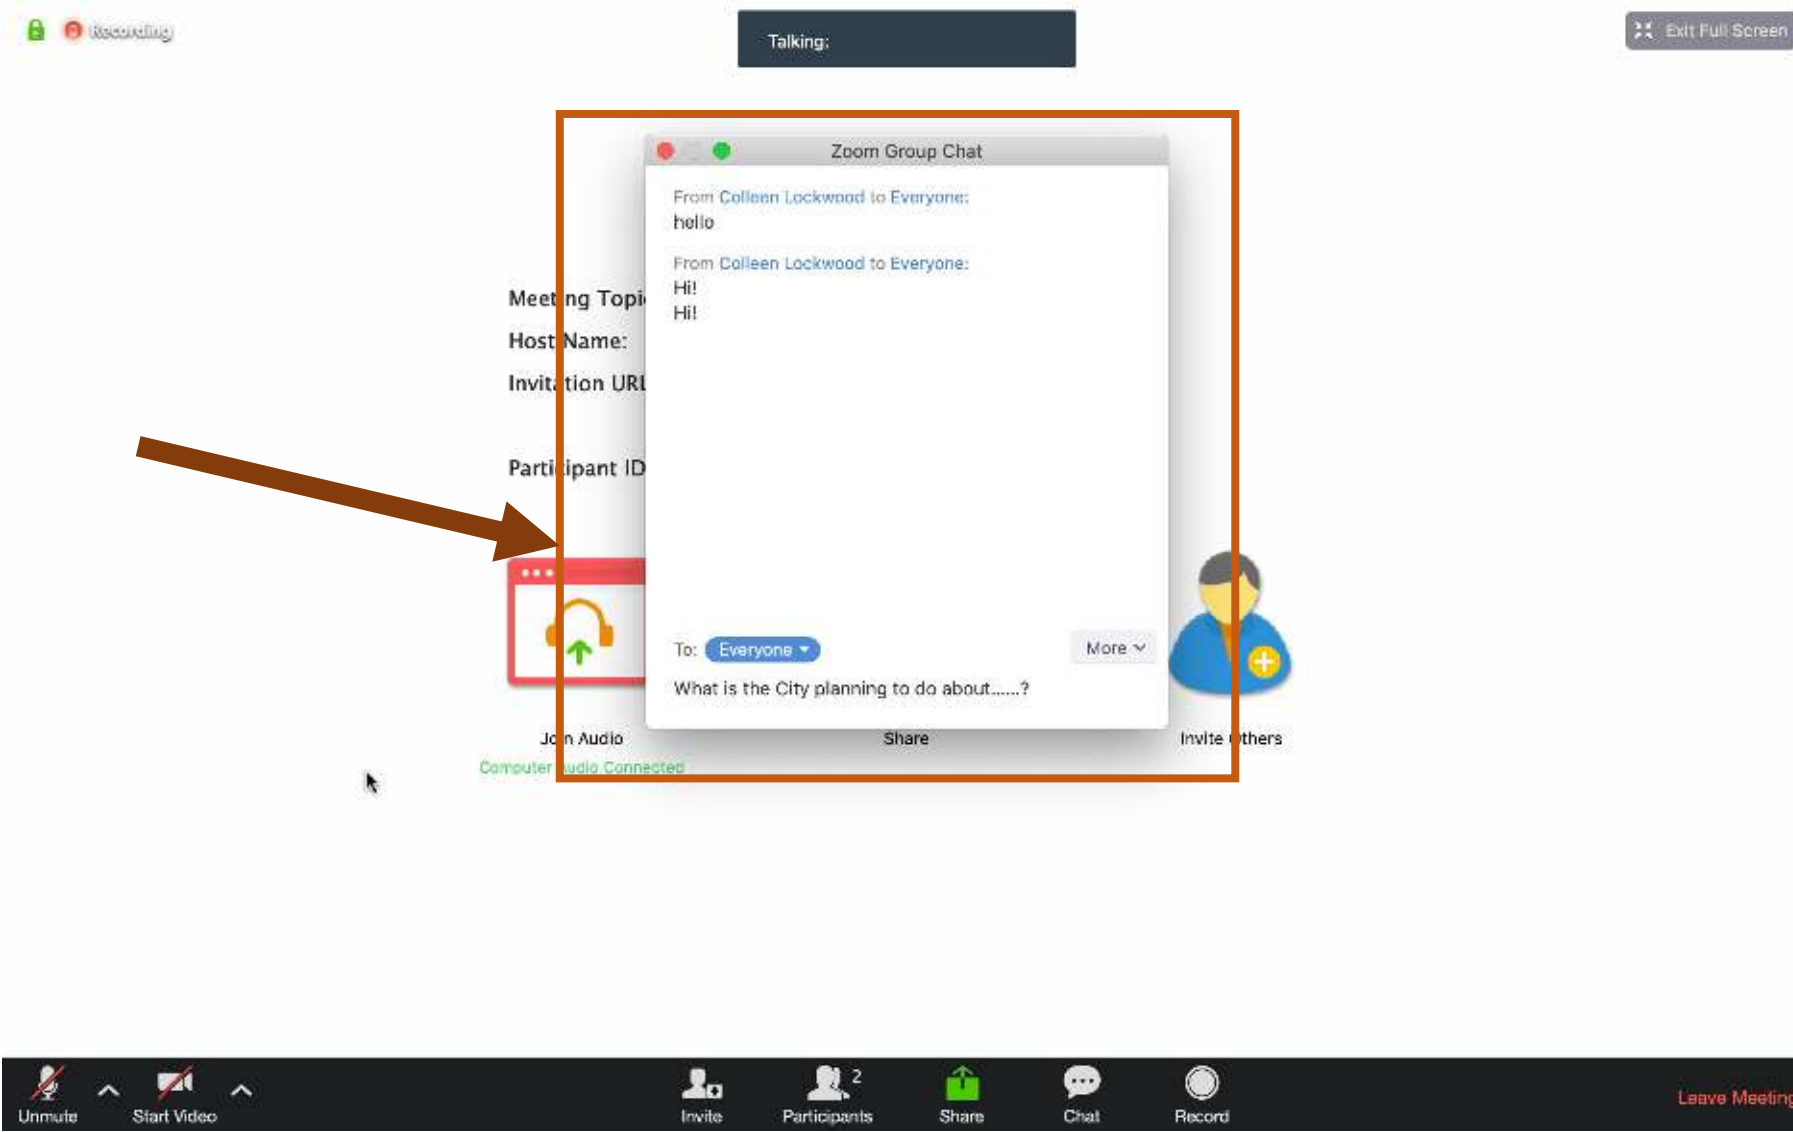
Recording

Talking:

Exit Full Screen

Zoom Group Chat

From Colleen Lockwood to Everyone:
hello

From Colleen Lockwood to Everyone:
Hi!
Hi!

Meeting Topi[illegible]
Host Name:
Invitation UR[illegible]

Participant ID

To: Everyone

More

What is the City planning to do about......?

Jo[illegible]n Audio
Computer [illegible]udio Connected

Share

Invite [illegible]thers

Unmute
Start Video
Invite
Participants 2
Share
Chat
Record
Leave Meeting